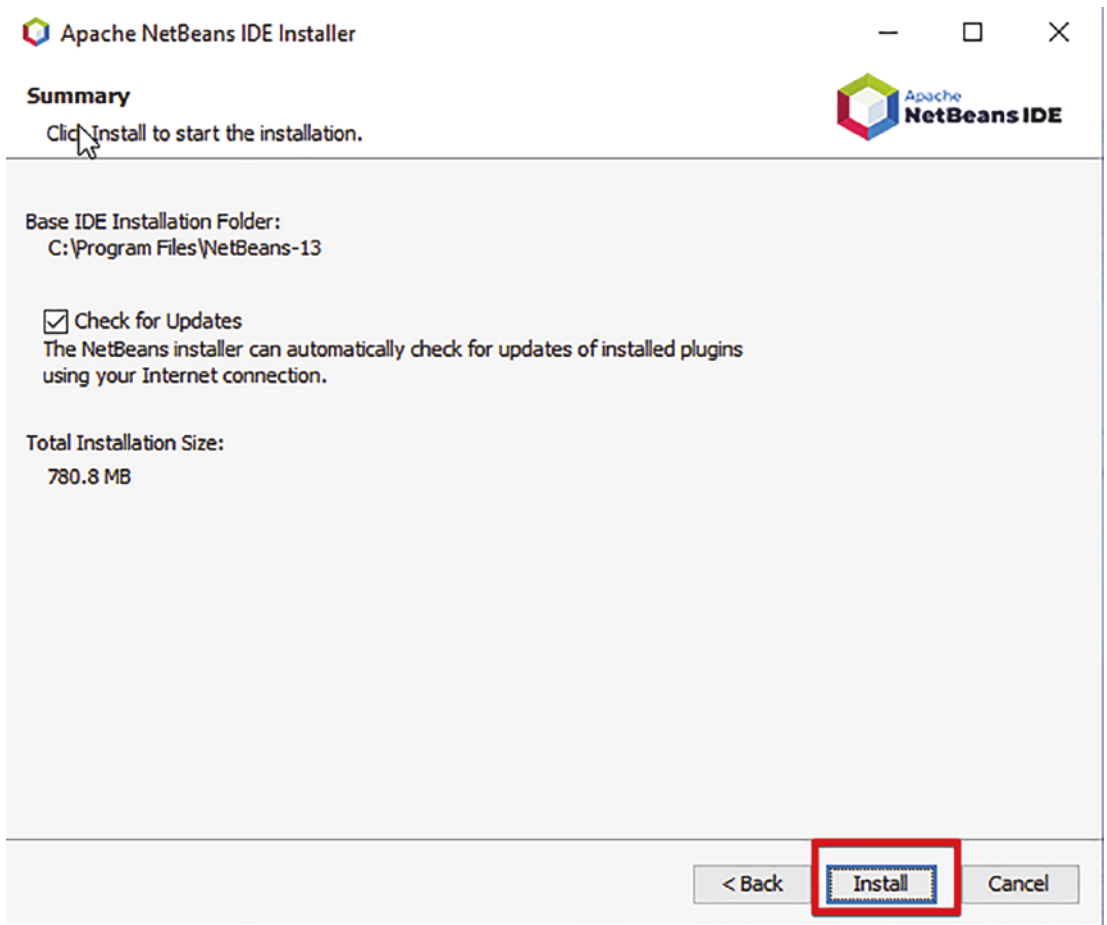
Apache NetBeans IDE Installer

Summary

Click Install to start the installation.

Apache NetBeans IDE

Base IDE Installation Folder:
C:\Program Files\NetBeans-13

Check for Updates
The NetBeans installer can automatically check for updates of installed plugins using your Internet connection.

Total Installation Size:
780.8 MB

< Back | Install | Cancel